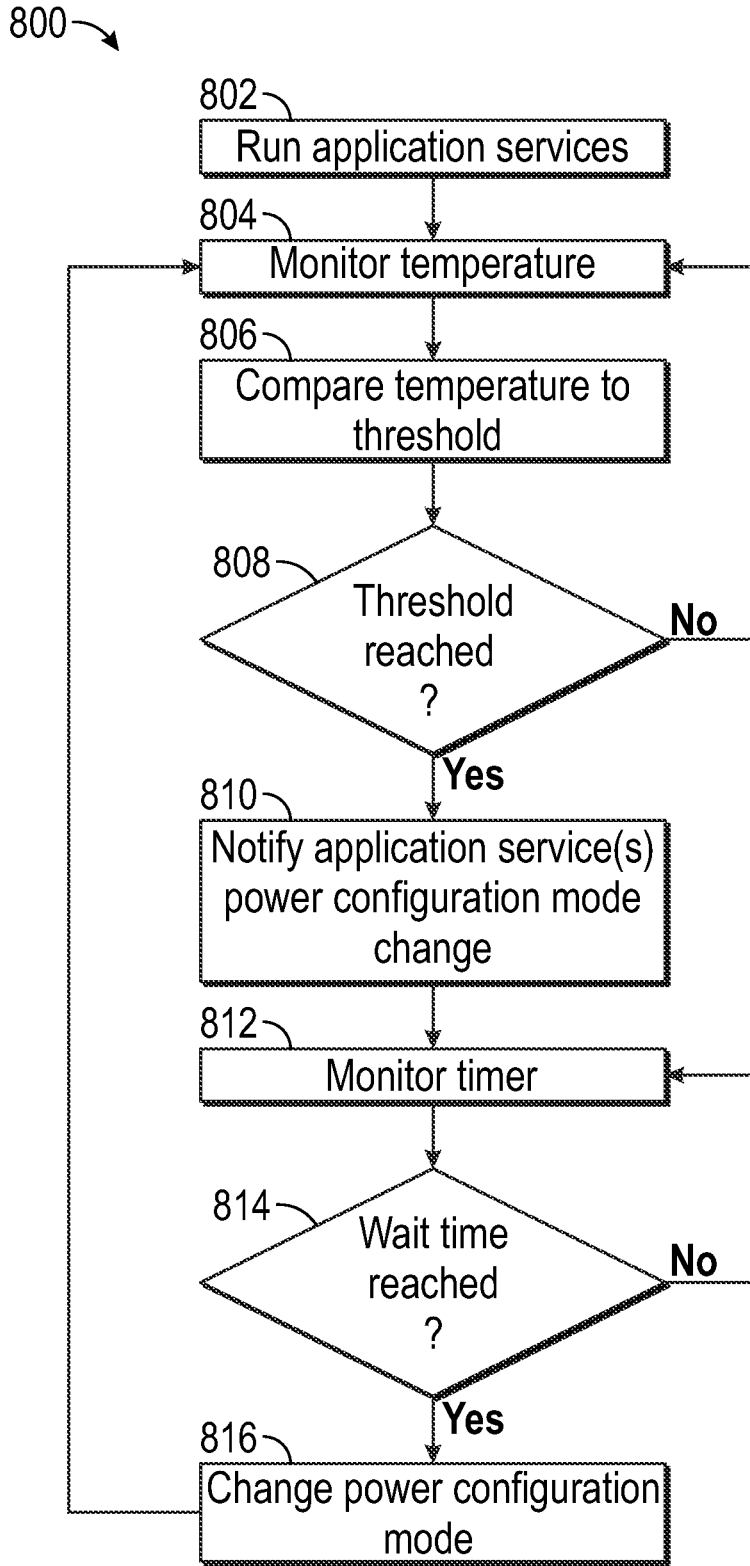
800

802
Run application services

804
Monitor temperature

806
Compare temperature to threshold

808
Threshold reached ?

No

Yes

810
Notify application service(s) power configuration mode change

812
Monitor timer

814
Wait time reached ?

No

Yes

816
Change power configuration mode